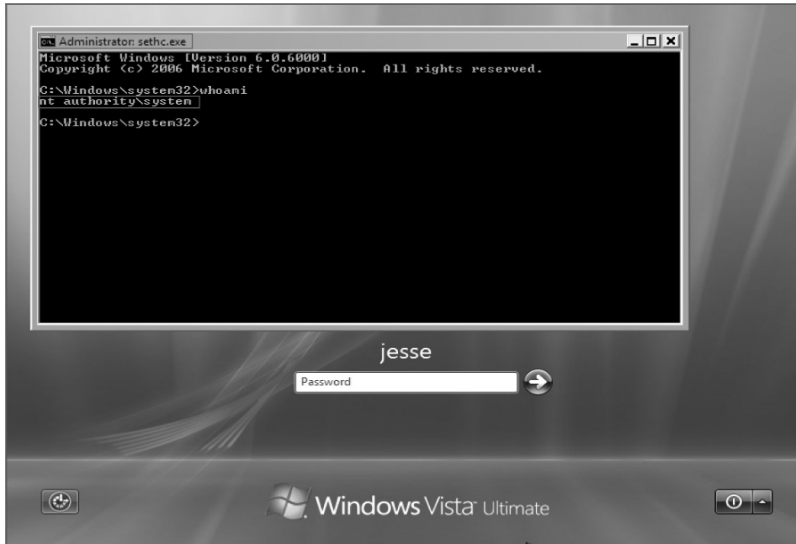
Administrator: sethc.exe

Microsoft Windows [Version 6.0.6000]
Copyright (c) 2006 Microsoft Corporation. All rights reserved.

C:\Windows\system32>whoami
nt authority\system

C:\Windows\system32>

jesse

Password

Windows Vista Ultimate